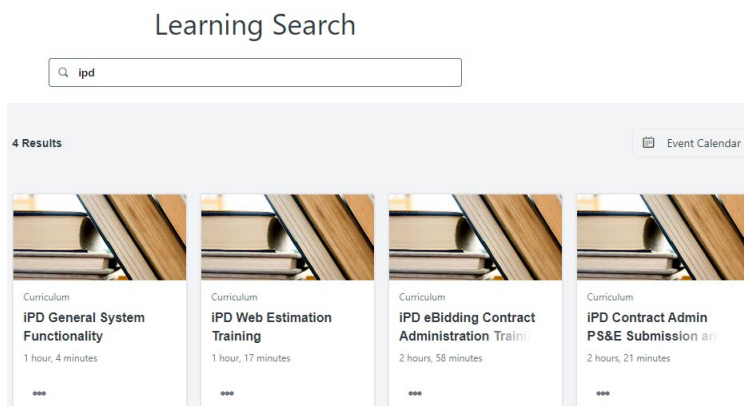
Learning Search

ipd

4 Results

Event Calendar

Curriculum
iPD General System Functionality
1 hour, 4 minutes

Curriculum
iPD Web Estimation Training
1 hour, 17 minutes

Curriculum
iPD eBidding Contract Administration Traini
2 hours, 58 minutes

Curriculum
iPD Contract Admin PS&E Submission an
2 hours, 21 minutes